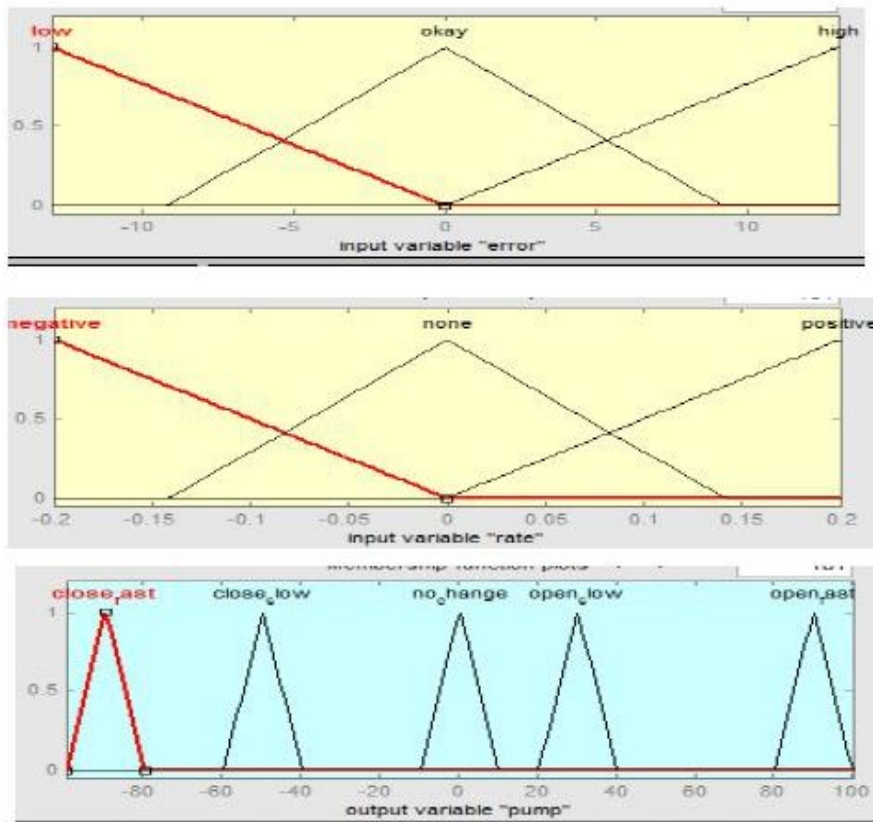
low
okay
high
1
0.5
0
-10
-5
0
5
10
input variable "error"

negative
none
positive
1
0.5
0
-0.2
-0.15
-0.1
-0.05
0
0.05
0.1
0.15
0.2
input variable "rate"

Membership function plots
close$_f$ast
close$_s$low
no$_c$hange
open$_s$low
open$_f$ast
1
0.5
0
-80
-60
-40
-20
0
20
40
60
80
100
output variable "pump"